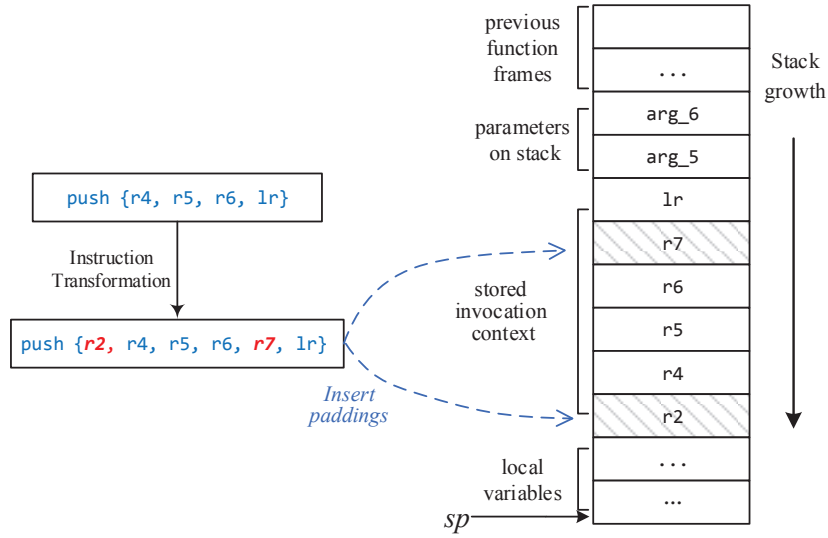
push {r4, r5, r6, lr}

Instruction Transformation

push {r2, r4, r5, r6, r7, lr}

Insert paddings

previous function frames

parameters on stack

stored invocation context

local variables

sp

| ... |
|---|
| ... |
| arg_6 |
| arg_5 |
| lr |
| r7 |
| r6 |
| r5 |
| r4 |
| r2 |
| ... |
| ... |

Stack growth